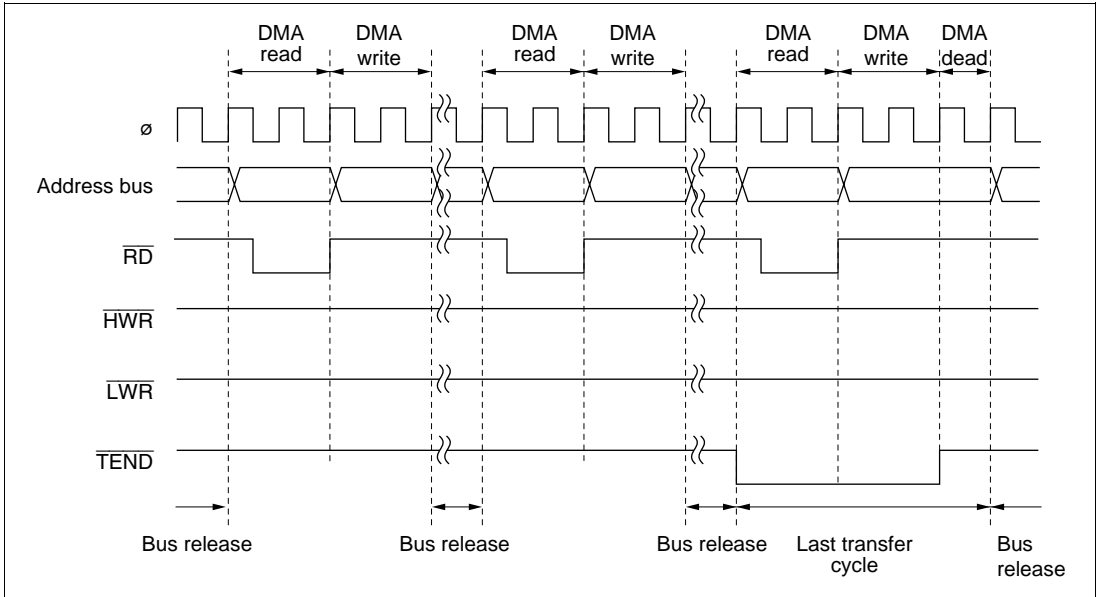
DMA read
DMA write
DMA read
DMA write
DMA read
DMA write
DMA dead

ø

Address bus

$\overline{RD}$

$\overline{HWR}$

$\overline{LWR}$

$\overline{TEND}$

Bus release
Bus release
Bus release
Last transfer cycle
Bus release